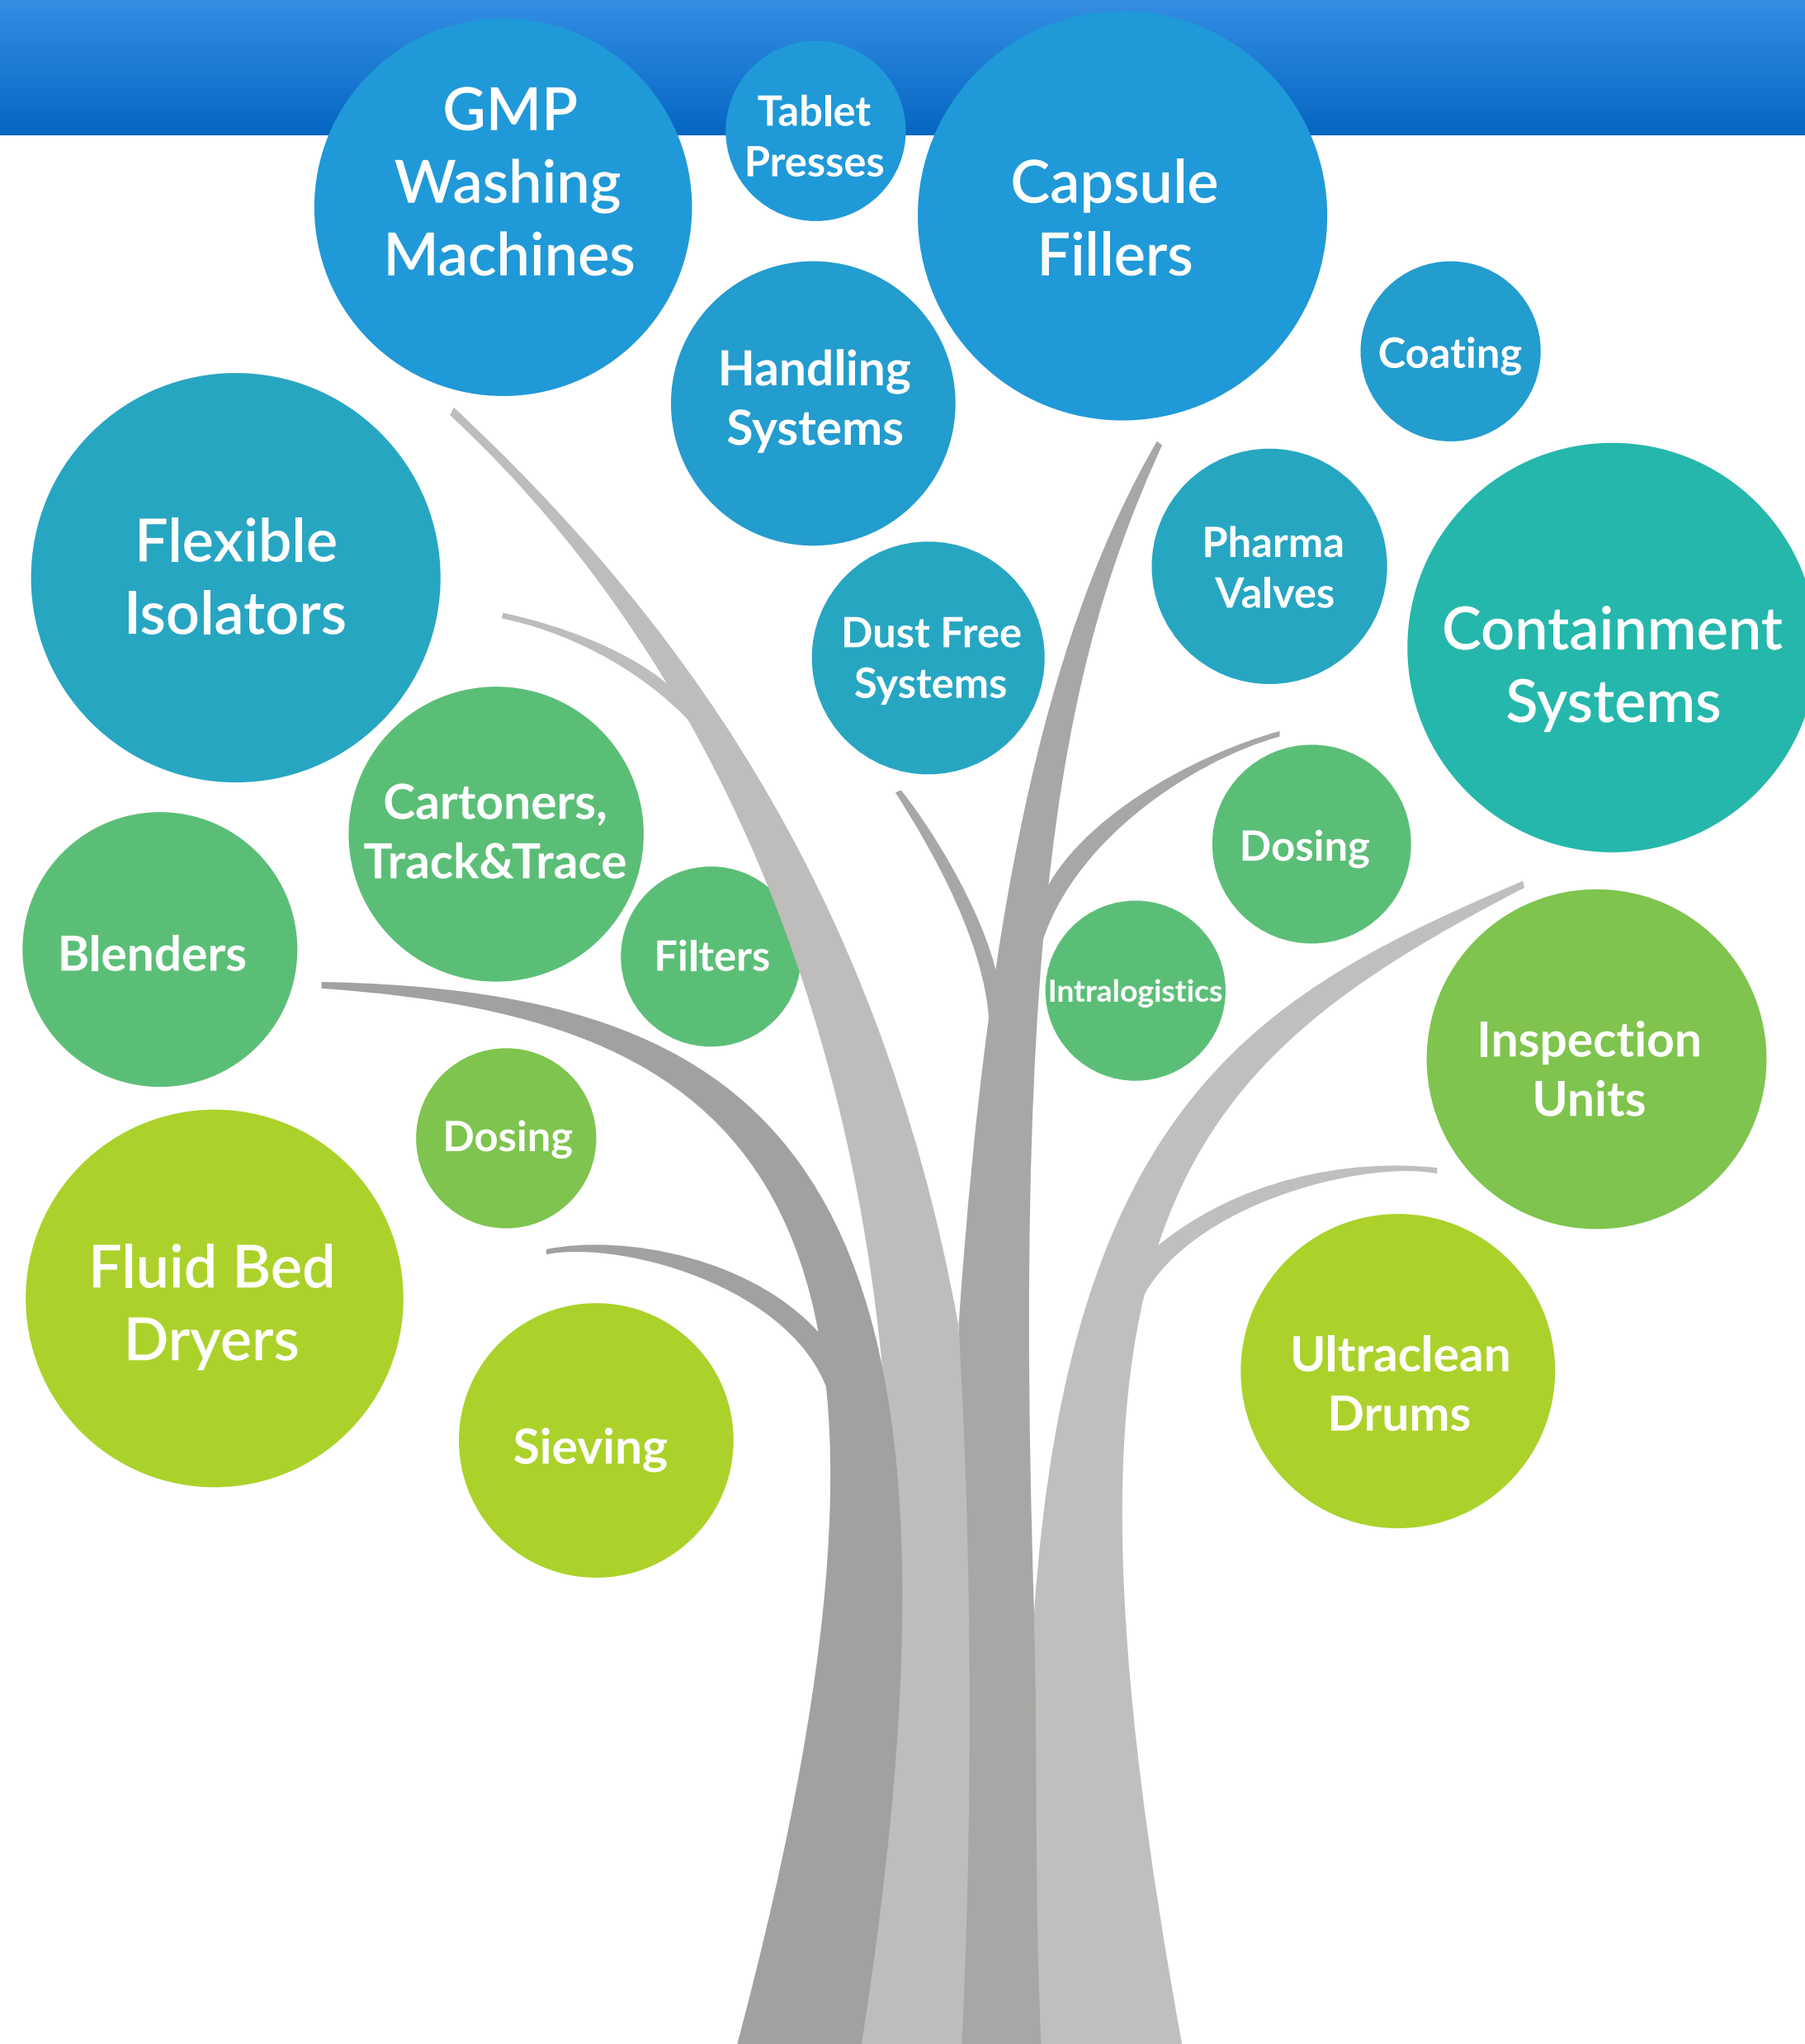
GMP Washing Machines

Tablet Presses

Capsule Fillers

Handling Systems

Coating

Flexible Isolators

Pharma Valves

Containment Systems

Dust Free Systems

Cartoners, Track&Trace

Dosing

Blenders

Filters

Intralogistics

Inspection Units

Dosing

Fluid Bed Dryers

Sieving

Ultraclean Drums